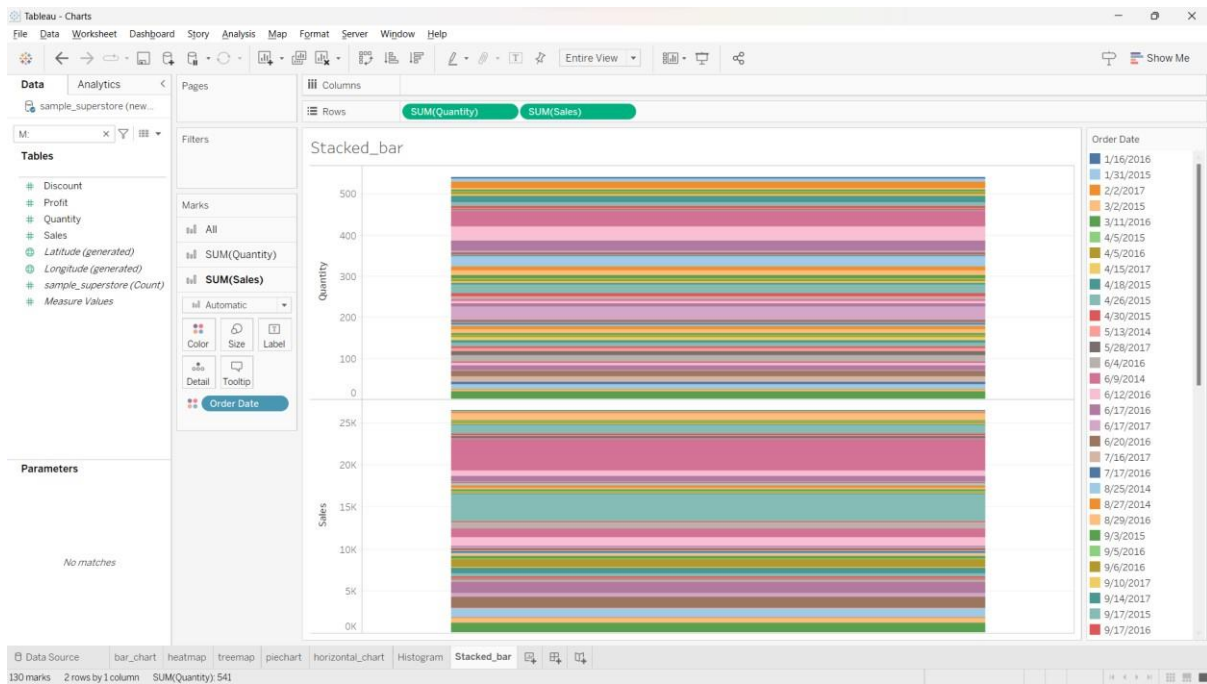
Tableau - Charts

File Data Worksheet Dashboard Story Analysis Map Format Server Window Help

Entire View

Show Me

Data Analytics

sample_superstore (new...

M:

Tables

Discount
Profit
Quantity
Sales
Latitude (generated)
Longitude (generated)
sample_superstore (Count)
Measure Values

Parameters

No matches

Pages

Filters

Marks

All

SUM(Quantity)

SUM(Sales)

Automatic

Color Size Label

Detail Tooltip

Order Date

Columns

Rows SUM(Quantity) SUM(Sales)

Stacked_bar

500
400
300
200
100
0

Quantity

25K
20K
15K
10K
5K
0K

Sales

Order Date

1/16/2016
1/31/2015
2/2/2017
3/2/2015
3/11/2016
4/5/2015
4/5/2016
4/15/2017
4/18/2015
4/26/2015
4/30/2015
5/13/2014
5/28/2017
6/4/2016
6/9/2014
6/12/2016
6/17/2016
6/17/2017
6/20/2016
7/16/2017
7/17/2016
8/25/2014
8/27/2014
8/29/2016
9/3/2015
9/5/2016
9/6/2016
9/10/2017
9/14/2017
9/17/2015
9/17/2016

Data Source bar_chart heatmap treemap piechart horizontal_chart Histogram Stacked_bar

130 marks 2 rows by 1 column SUM(Quantity): 541